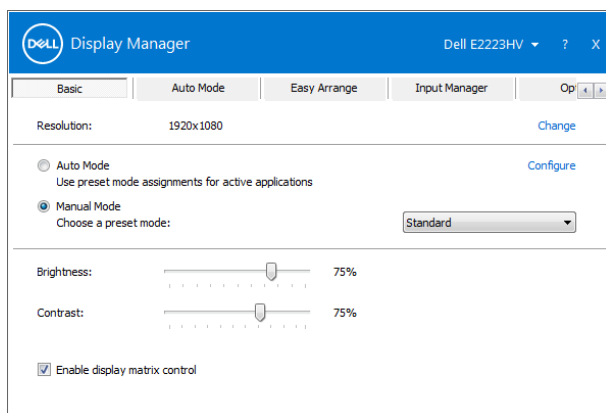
DELL Display Manager Dell E2223HV ? X

Basic | Auto Mode | Easy Arrange | Input Manager | Op

Resolution: 1920x1080 Change

Auto Mode
Use preset mode assignments for active applications
Configure

Manual Mode
Choose a preset mode:
Standard

Brightness: 75%

Contrast: 75%

Enable display matrix control